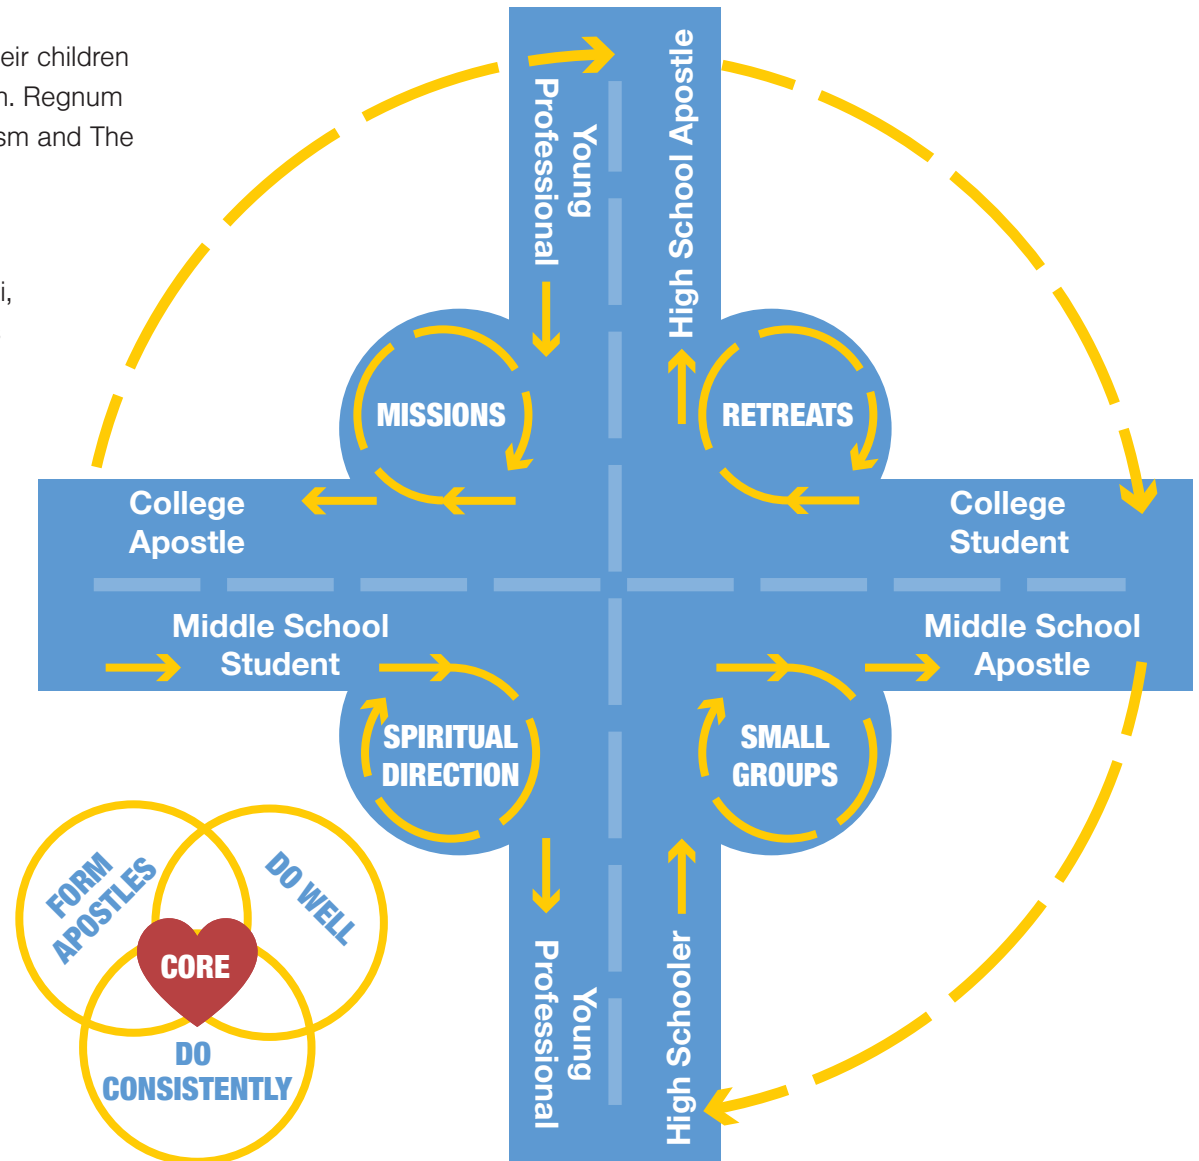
eir children
n. Regnum
sm and The

i,

Young Professional

High School Apostle

MISSIONS

RETREATS

College Apostle

College Student

Middle School Student

Middle School Apostle

SPIRITUAL DIRECTION

SMALL GROUPS

Young Professional

High Schooler

FORM APOSTLES

DO WELL

CORE

DO CONSISTENTLY